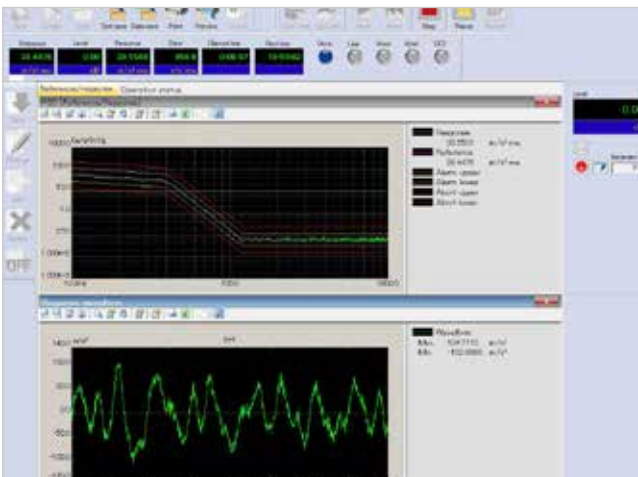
Print Stop Pause

Reference Level Response Drive Elapsed time Run time Slow Low Mid Hi

20.4476 0.00 20.5503 856.6 0:06:57 0:10:00

Reference/response Operation status

PSD [Reference/Response]

Response
20.5503 m/s² rms
Reference
20.4476 m/s² rms
Alarm upper
Alarm lower
Abort upper
Abort lower

Response waveform

Waveform
Max 104.7110 m/s²
Min -102.0060 m/s²

OFF

Level